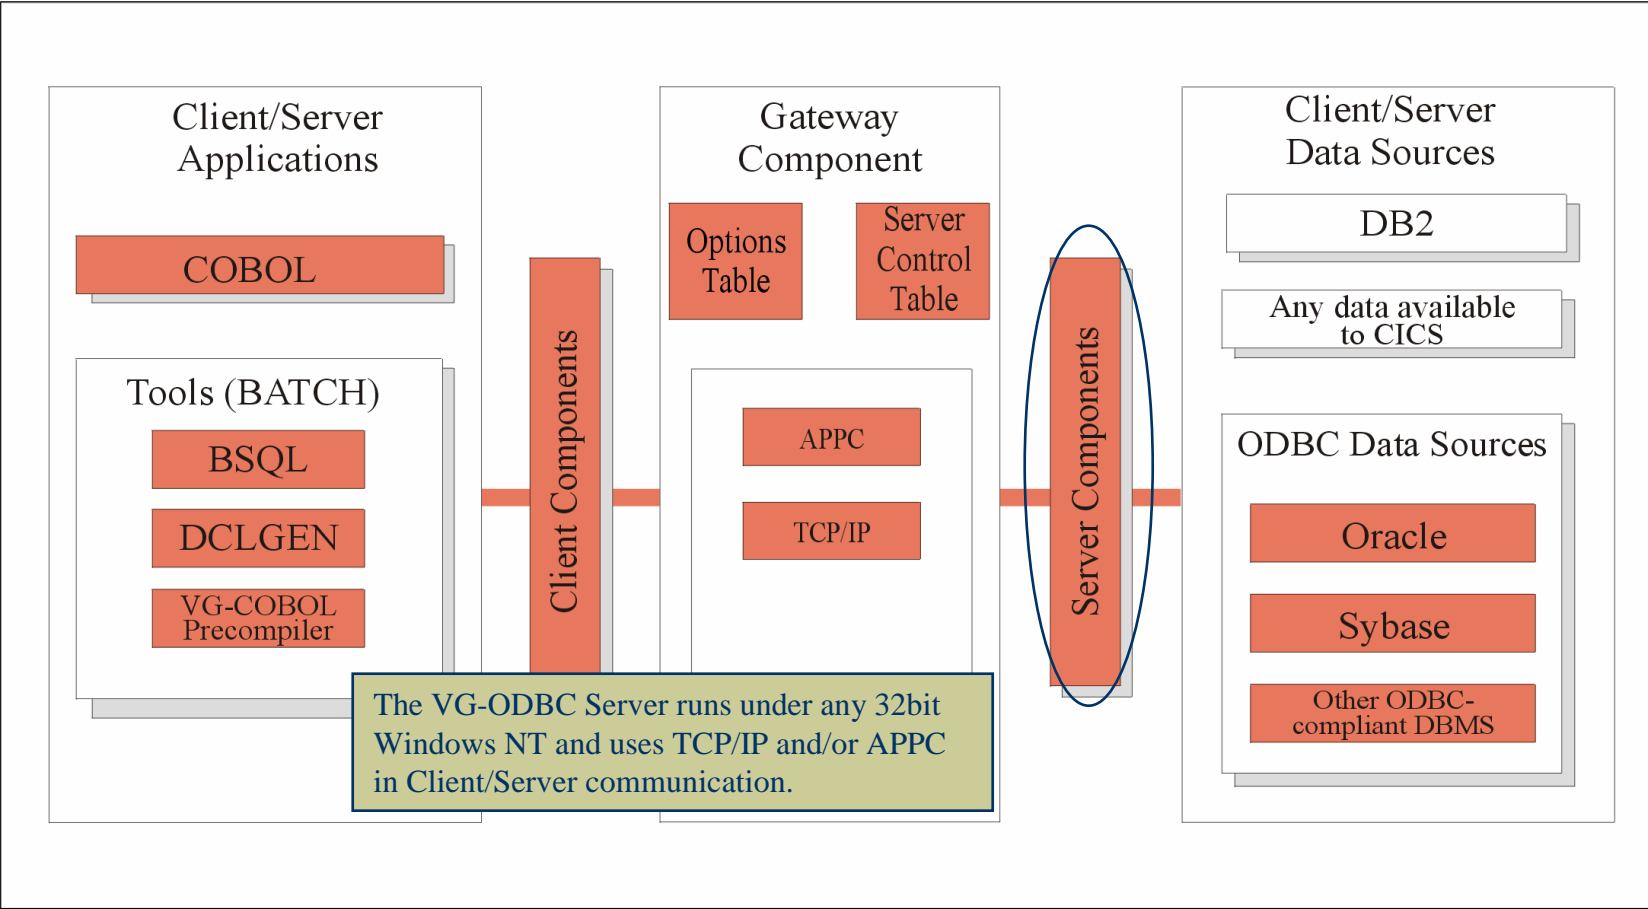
Client/Server Applications

COBOL

Tools (BATCH)

BSQL

DCLGEN

VG-COBOL Precompiler

Client Components

Gateway Component

Options Table

Server Control Table

APPC

TCP/IP

Server Components

Client/Server Data Sources

DB2

Any data available to CICS

ODBC Data Sources

Oracle

Sybase

Other ODBC-compliant DBMS

The VG-ODBC Server runs under any 32bit Windows NT and uses TCP/IP and/or APPC in Client/Server communication.